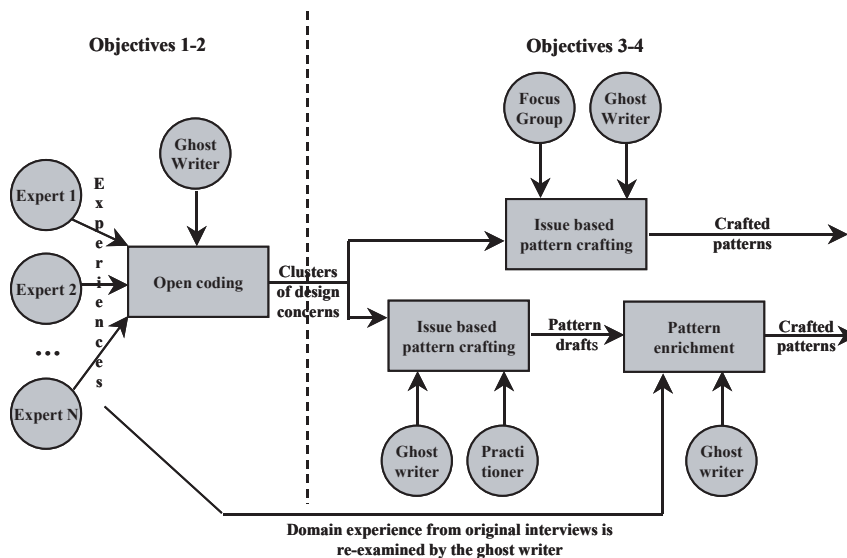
Objectives 1-2

Objectives 3-4

Ghost Writer

Focus Group

Ghost Writer

Expert 1

Expert 2

...

Expert N

Experiences

Open coding

Clusters of design concerns

Issue based pattern crafting

Crafted patterns

Issue based pattern crafting

Pattern drafts

Pattern enrichment

Crafted patterns

Ghost writer

Practi tioner

Ghost writer

Domain experience from original interviews is re-examined by the ghost writer